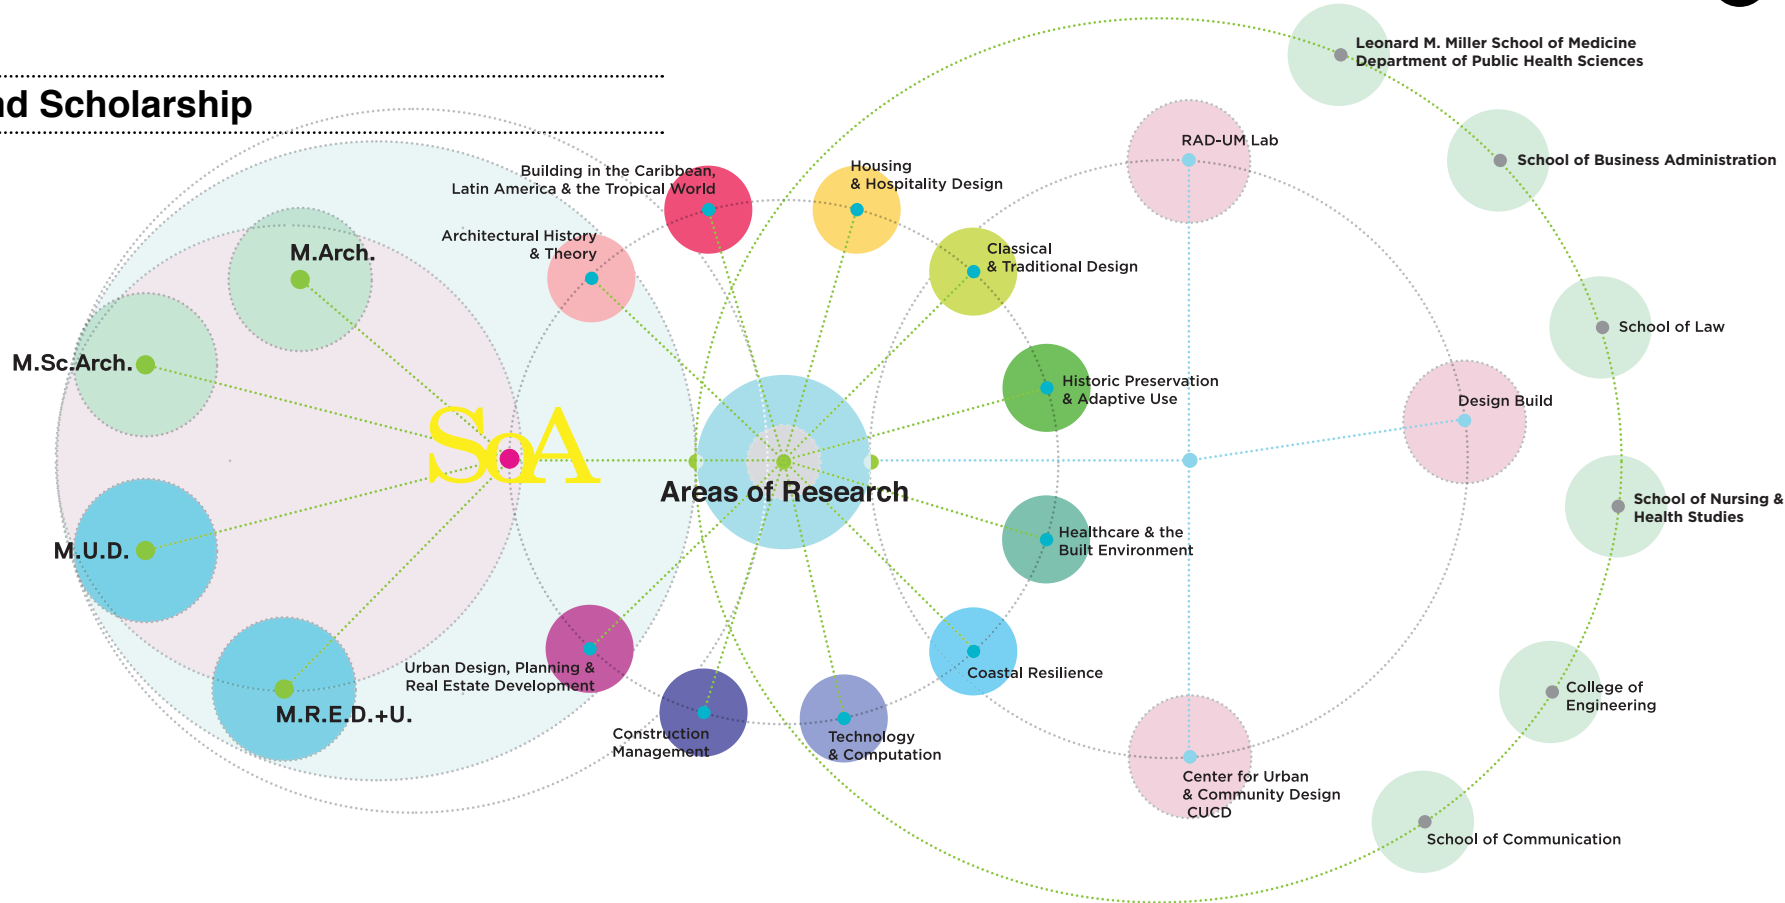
nd Scholarship

M.Arch.

M.Sc.Arch.

SoA

M.U.D.

M.R.E.D.+U.

Building in the Caribbean, Latin America & the Tropical World

Architectural History & Theory

Housing & Hospitality Design

Classical & Traditional Design

Historic Preservation & Adaptive Use

Areas of Research

Healthcare & the Built Environment

Coastal Resilience

Urban Design, Planning & Real Estate Development

Construction Management

Technology & Computation

RAD-UM Lab

Design Build

Center for Urban & Community Design CUCD

Leonard M. Miller School of Medicine Department of Public Health Sciences

School of Business Administration

School of Law

School of Nursing & Health Studies

College of Engineering

School of Communication